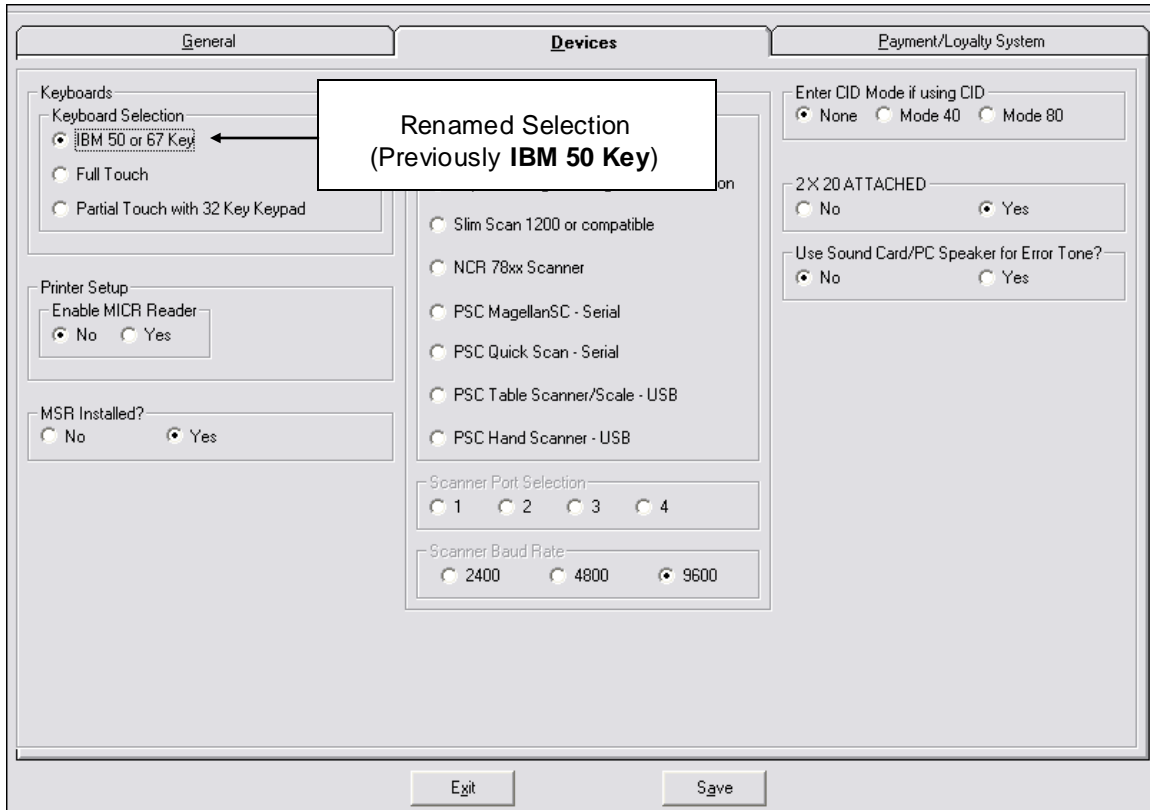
General

Devices

Payment/Loyalty System

Keyboards

Keyboard Selection

IBM 50 or 67 Key

Full Touch

Partial Touch with 32 Key Keypad

Renamed Selection (Previously **IBM 50 Key**)

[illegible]on

Slim Scan 1200 or compatible

NCR 78xx Scanner

PSC MagellanSC - Serial

PSC Quick Scan - Serial

PSC Table Scanner/Scale - USB

PSC Hand Scanner - USB

Scanner Port Selection

1 2 3 4

Scanner Baud Rate

2400 4800 9600

Printer Setup

Enable MICR Reader

No Yes

MSR Installed?

No Yes

Enter CID Mode if using CID

None Mode 40 Mode 80

2 X 20 ATTACHED

No Yes

Use Sound Card/PC Speaker for Error Tone?

No Yes

Exit

Save